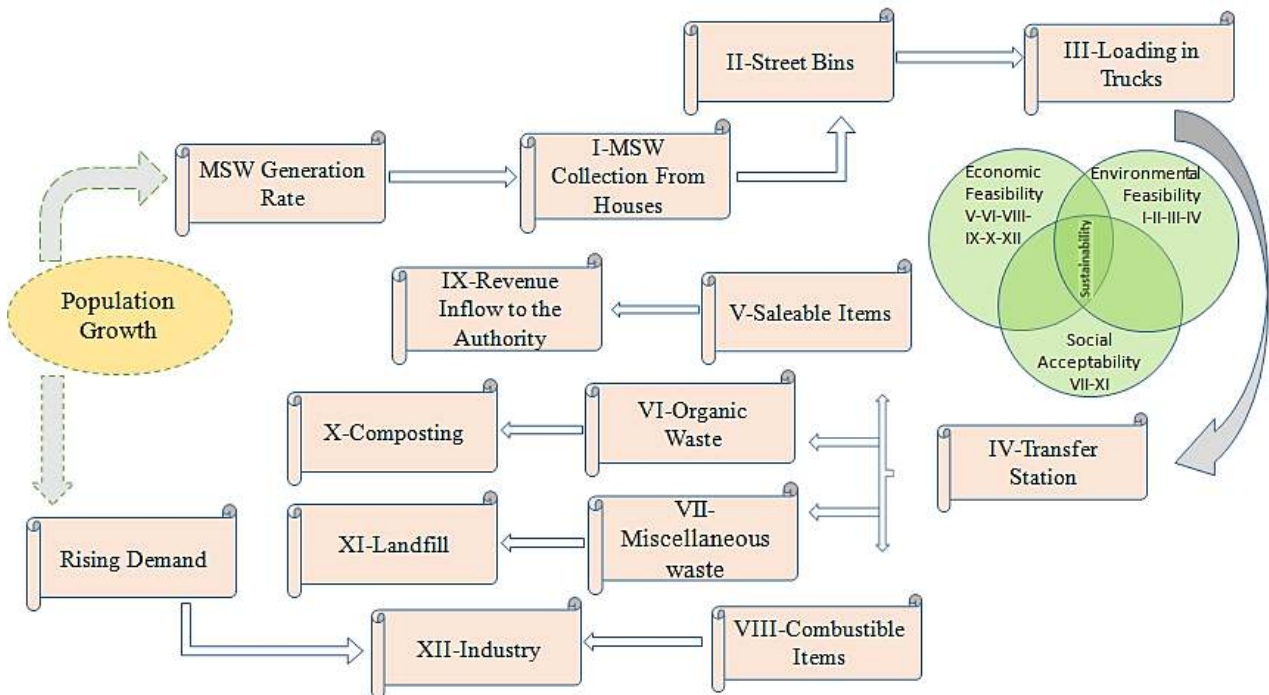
II-Street Bins

III-Loading in Trucks

MSW Generation Rate

I-MSW Collection From Houses

Economic Feasibility V-VI-VIII-IX-X-XII

Environmental Feasibility I-II-III-IV

Sustainability

Social Acceptability VII-XI

Population Growth

IX-Revenue Inflow to the Authority

V-Saleable Items

X-Composting

VI-Organic Waste

IV-Transfer Station

XI-Landfill

VII-Miscellaneous waste

Rising Demand

XII-Industry

VIII-Combustible Items